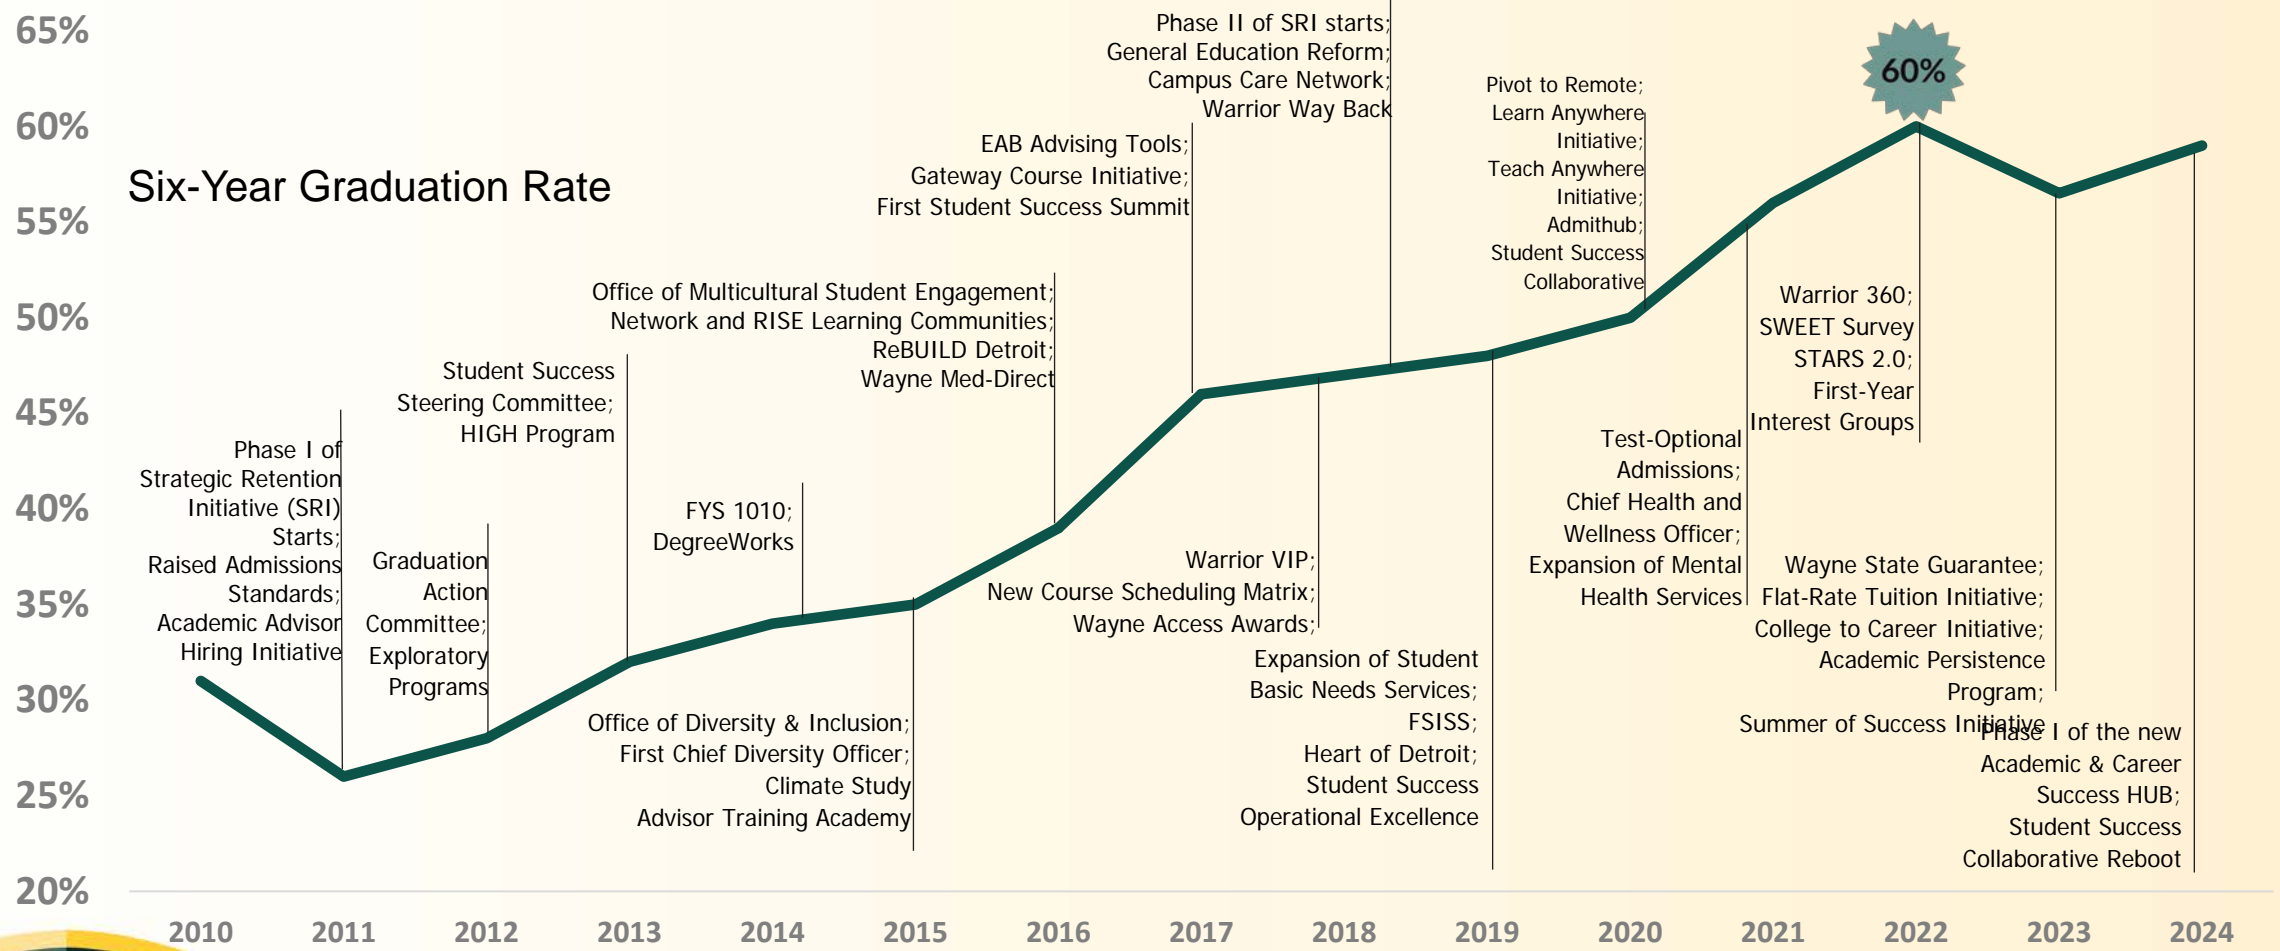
65%
60%
55%
50%
45%
40%
35%
30%
25%
20%

Six-Year Graduation Rate

60%

Phase I of Strategic Retention Initiative (SRI) Starts; Raised Admissions Standards; Academic Advisor Hiring Initiative

Graduation Action Committee; Exploratory Programs

Student Success Steering Committee; HIGH Program

Office of Diversity & Inclusion; First Chief Diversity Officer; Climate Study Advisor Training Academy

FYS 1010; DegreeWorks

Office of Multicultural Student Engagement; Network and RISE Learning Communities; ReBUILD Detroit; Wayne Med-Direct

EAB Advising Tools; Gateway Course Initiative; First Student Success Summit

Phase II of SRI starts; General Education Reform; Campus Care Network; Warrior Way Back

Warrior VIP; New Course Scheduling Matrix; Wayne Access Awards;

Expansion of Student Basic Needs Services; FSISS; Heart of Detroit; Student Success Operational Excellence

Pivot to Remote; Learn Anywhere Initiative; Teach Anywhere Initiative; Admithub; Student Success Collaborative

Test-Optional Admissions; Chief Health and Wellness Officer; Expansion of Mental Health Services

Warrior 360; SWEET Survey STARS 2.0; First-Year Interest Groups

Wayne State Guarantee; Flat-Rate Tuition Initiative; College to Career Initiative; Academic Persistence Program; Summer of Success Initiative

Phase I of the new Academic & Career Success HUB; Student Success Collaborative Reboot

2010 2011 2012 2013 2014 2015 2016 2017 2018 2019 2020 2021 2022 2023 2024